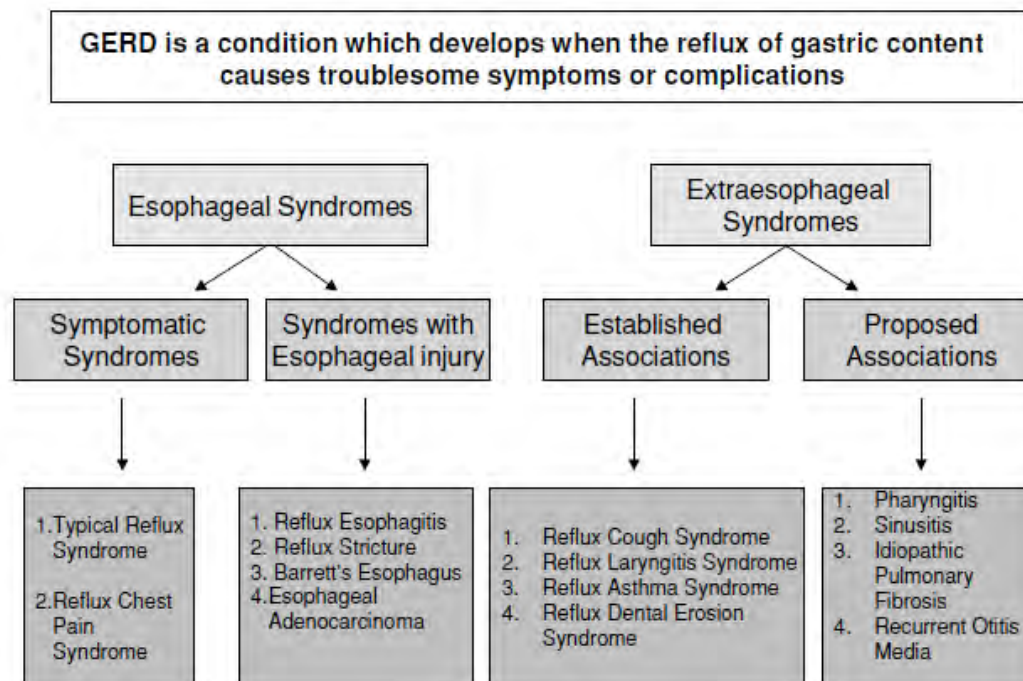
GERD is a condition which develops when the reflux of gastric content causes troublesome symptoms or complications

Esophageal Syndromes

Extraesophageal Syndromes

Symptomatic Syndromes

Syndromes with Esophageal injury

Established Associations

Proposed Associations

1.Typical Reflux Syndrome

2.Reflux Chest Pain Syndrome

1. Reflux Esophagitis
2. Reflux Stricture
3. Barrett's Esophagus
4.Esophageal Adenocarcinoma

1. Reflux Cough Syndrome
2. Reflux Laryngitis Syndrome
3. Reflux Asthma Syndrome
4. Reflux Dental Erosion Syndrome

1. Pharyngitis
2. Sinusitis
3. Idiopathic Pulmonary Fibrosis
4. Recurrent Otitis Media